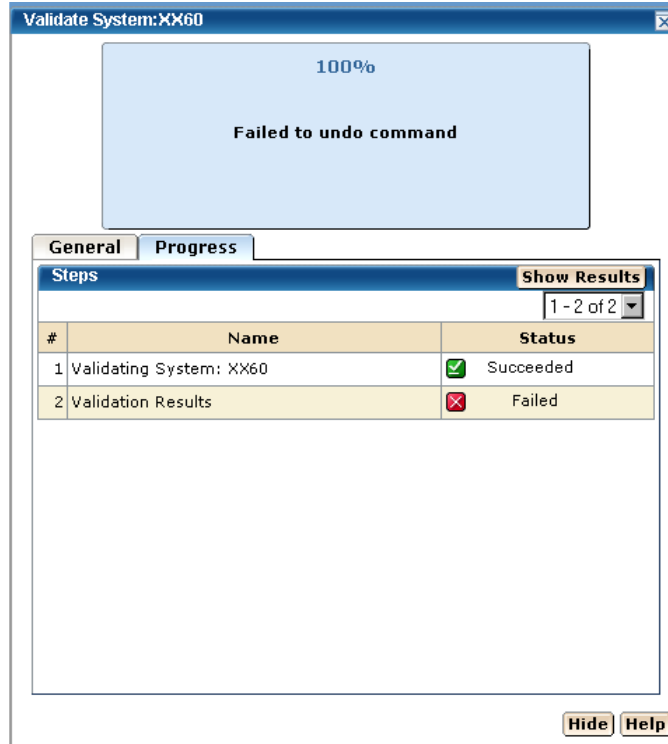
Validate System:XX60

100%

Failed to undo command

General Progress

Steps Show Results

1 - 2 of 2

| # | Name | Status |
|---|---|---|
| 1 | Validating System: XX60 | Succeeded |
| 2 | Validation Results | Failed |

Hide Help